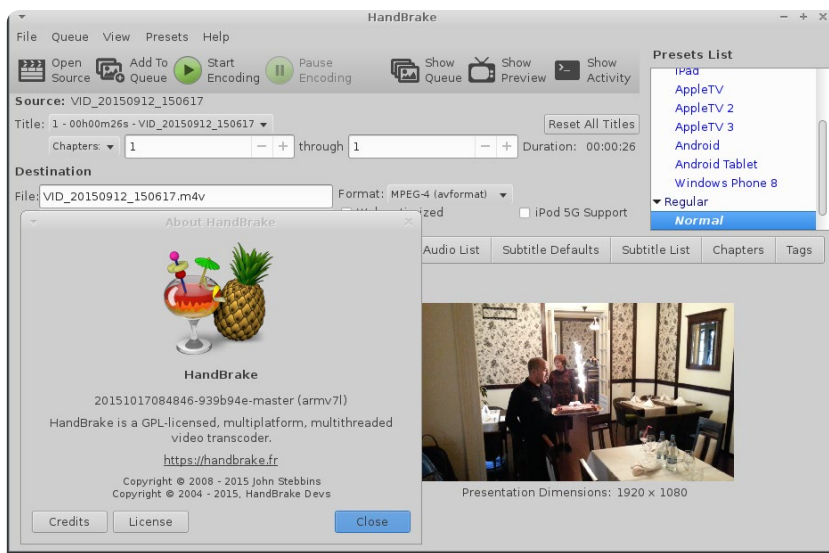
HandBrake

File Queue View Presets Help

Open Source
Add To Queue
Start Encoding
Pause Encoding
Show Queue
Show Preview
Show Activity

Presets List
iPad
AppleTV
AppleTV 2
AppleTV 3
Android
Android Tablet
Windows Phone 8
Regular
Normal

Source: VID_20150912_150617
Title: 1 - 00h00m26s - VID_20150912_150617
Reset All Titles
Chapters: 1 through 1 Duration: 00:00:26

Destination
File: VID_20150912_150617.m4v
Format: MPEG-4 (avformat)
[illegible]ized
iPod 5G Support

Audio List Subtitle Defaults Subtitle List Chapters Tags

About HandBrake

HandBrake

20151017084846-939b94e-master (armv7l)

HandBrake is a GPL-licensed, multiplatform, multithreaded video transcoder.

https://handbrake.fr

Copyright © 2008 - 2015 John Stebbins
Copyright © 2004 - 2015, HandBrake Devs

Credits License Close

Presentation Dimensions: 1920 x 1080